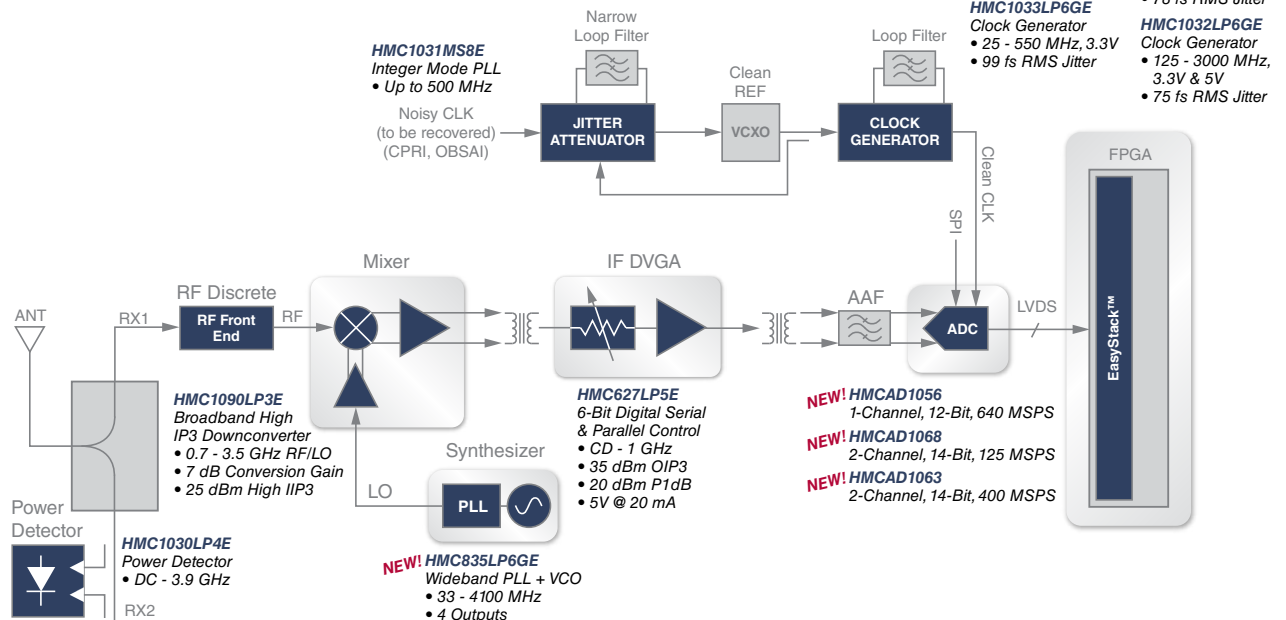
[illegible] fs RMS Jitter

HMC1033LP6GE
Clock Generator
• 25 - 550 MHz, 3.3V
• 99 fs RMS Jitter

HMC1032LP6GE
Clock Generator
• 125 - 3000 MHz, 3.3V & 5V
• 75 fs RMS Jitter

HMC1031MS8E
Integer Mode PLL
• Up to 500 MHz

Narrow Loop Filter

Loop Filter

Clean REF

Noisy CLK (to be recovered) (CPRI, OBSAI)

JITTER ATTENUATOR

VCXO

CLOCK GENERATOR

Clean CLK

SPI

FPGA

RF Discrete

Mixer

IF DVGA

AAF

ANT

RX1

RF Front End

RF

LVDS

ADC

EasyStack™

HMC1090LP3E
Broadband High IP3 Downconverter
• 0.7 - 3.5 GHz RF/LO
• 7 dB Conversion Gain
• 25 dBm High IIP3

HMC627LP5E
6-Bit Digital Serial & Parallel Control
• CD - 1 GHz
• 35 dBm OIP3
• 20 dBm P1dB
• 5V @ 20 mA

NEW! HMCAD1056
1-Channel, 12-Bit, 640 MSPS

NEW! HMCAD1068
2-Channel, 14-Bit, 125 MSPS

NEW! HMCAD1063
2-Channel, 14-Bit, 400 MSPS

Synthesizer

LO

PLL

Power Detector

HMC1030LP4E
Power Detector
• DC - 3.9 GHz

RX2

NEW! HMC835LP6GE
Wideband PLL + VCO
• 33 - 4100 MHz
• 4 Outputs